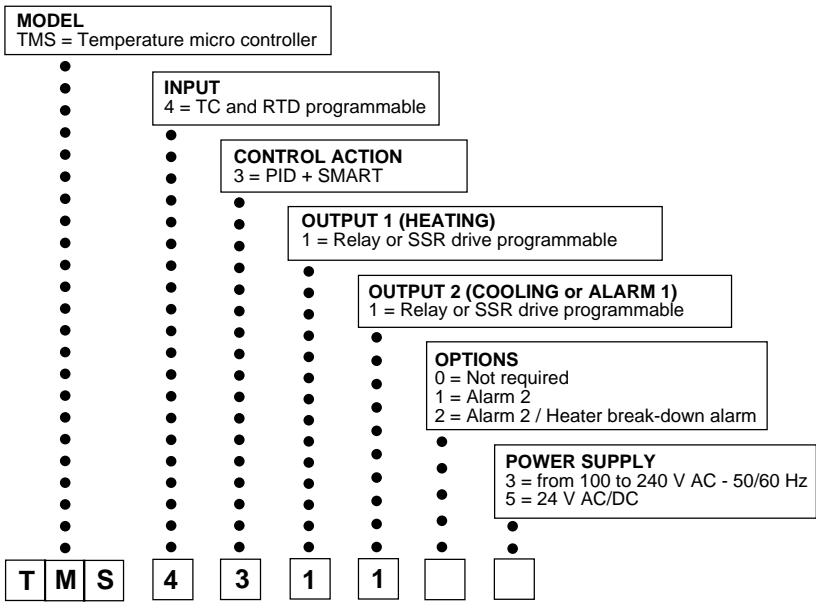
**MODEL**
TMS = Temperature micro controller

**INPUT**
4 = TC and RTD programmable

**CONTROL ACTION**
3 = PID + SMART

**OUTPUT 1 (HEATING)**
1 = Relay or SSR drive programmable

**OUTPUT 2 (COOLING or ALARM 1)**
1 = Relay or SSR drive programmable

**OPTIONS**
0 = Not required
1 = Alarm 2
2 = Alarm 2 / Heater break-down alarm

**POWER SUPPLY**
3 = from 100 to 240 V AC - 50/60 Hz
5 = 24 V AC/DC

| T | M | S | 4 | 3 | 1 | 1 | | |